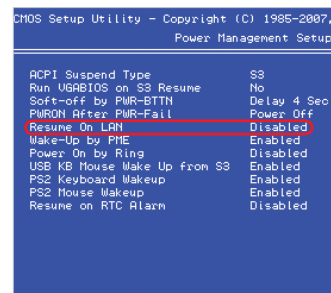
CMOS Setup Utility – Copyright (C) 1985-2007,
Power Management Setup

| | |
|---|---|
| ACPI Suspend Type | S3 |
| Run VGABIOS on S3 Resume | No |
| Soft-off by PWR-BTTN | Delay 4 Sec |
| PWRON After PWR-Fail | Power Off |
| Resume On LAN | Disabled |
| Wake-Up by PME | Enabled |
| Power On by Ring | Disabled |
| USB KB Mouse Wake Up from S3 | Enabled |
| PS2 Keyboard Wakeup | Enabled |
| PS2 Mouse Wakeup | Enabled |
| Resume on RTC Alarm | Disabled |